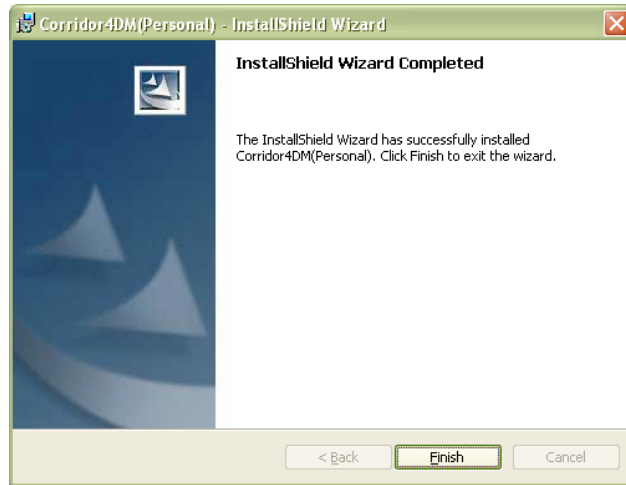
Corridor4DM(Personal) - InstallShield Wizard

InstallShield Wizard Completed

The InstallShield Wizard has successfully installed Corridor4DM(Personal). Click Finish to exit the wizard.

< Back

Finish

Cancel